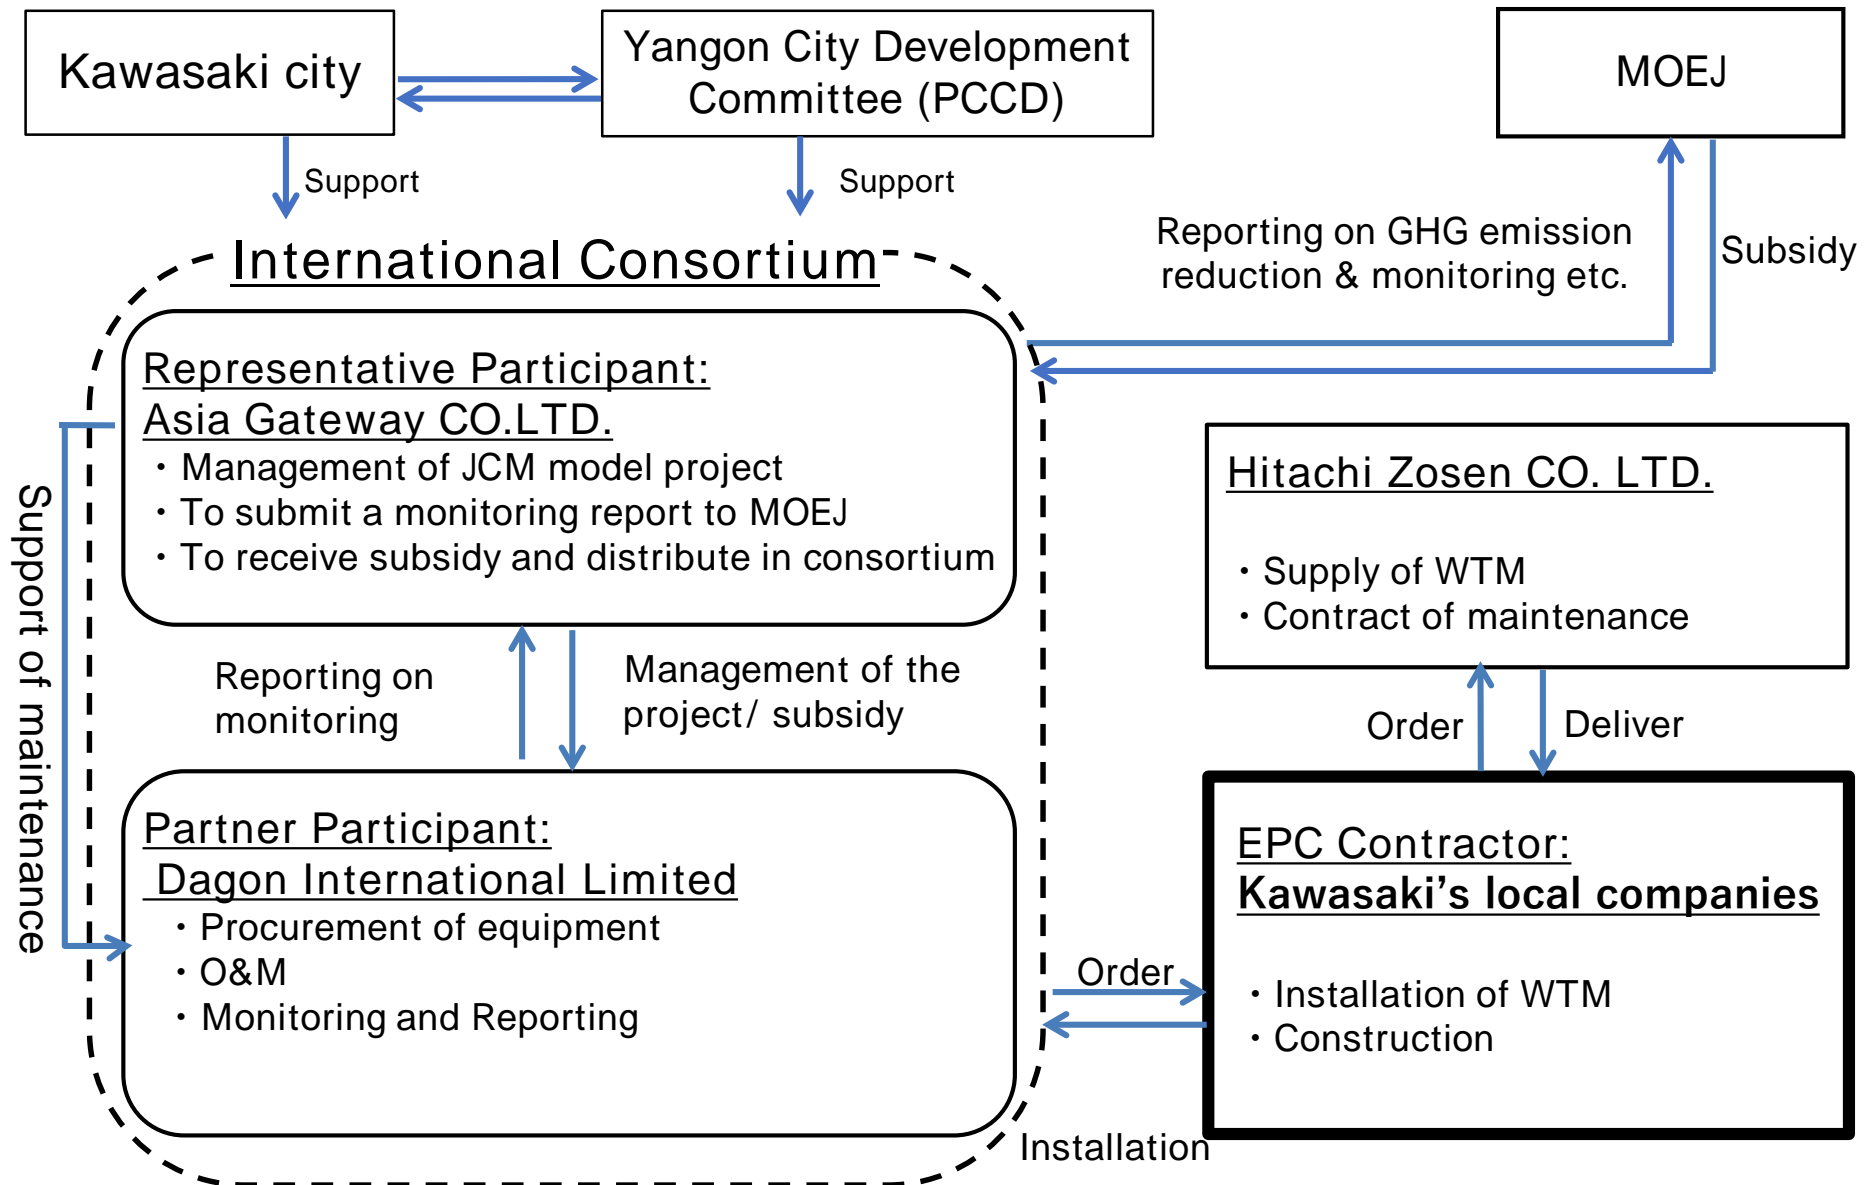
Kawasaki city

Yangon City Development Committee (PCCD)

MOEJ

Support

Support

International Consortium

Reporting on GHG emission reduction & monitoring etc.

Subsidy

Representative Participant:
Asia Gateway CO.LTD.
・Management of JCM model project
・To submit a monitoring report to MOEJ
・To receive subsidy and distribute in consortium

Support of maintenance

Hitachi Zosen CO. LTD.

・Supply of WTM
・Contract of maintenance

Reporting on monitoring

Management of the project/ subsidy

Order

Deliver

Partner Participant:
Dagon International Limited
・Procurement of equipment
・O&M
・Monitoring and Reporting

EPC Contractor:
Kawasaki’s local companies

・Installation of WTM
・Construction

Order

Installation